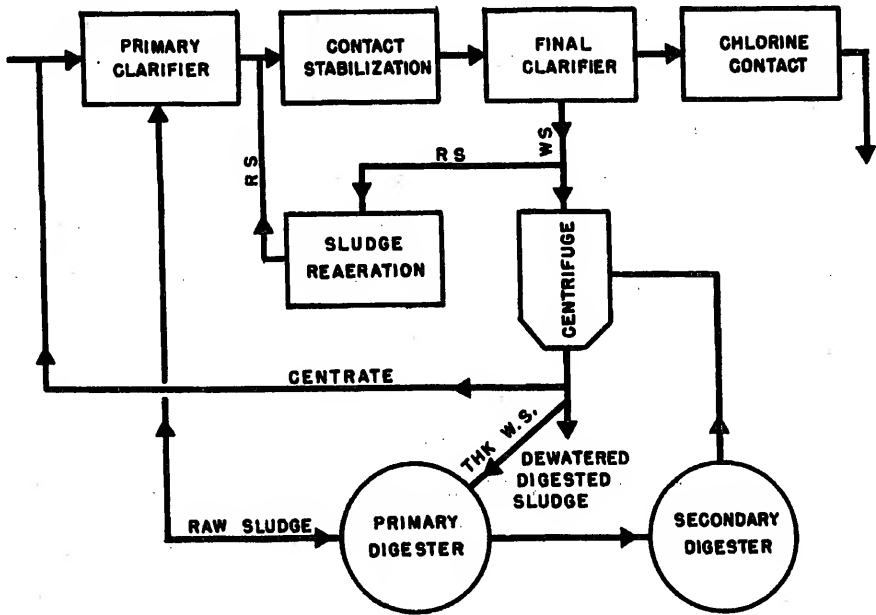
PRIMARY CLARIFIER

CONTACT STABILIZATION

FINAL CLARIFIER

CHLORINE CONTACT

RS

RS

WS

SLUDGE REAERATION

CENTRIFUGE

CENTRATE

THK W.S.

DEWATERED DIGESTED SLUDGE

RAW SLUDGE

PRIMARY DIGESTER

SECONDARY DIGESTER